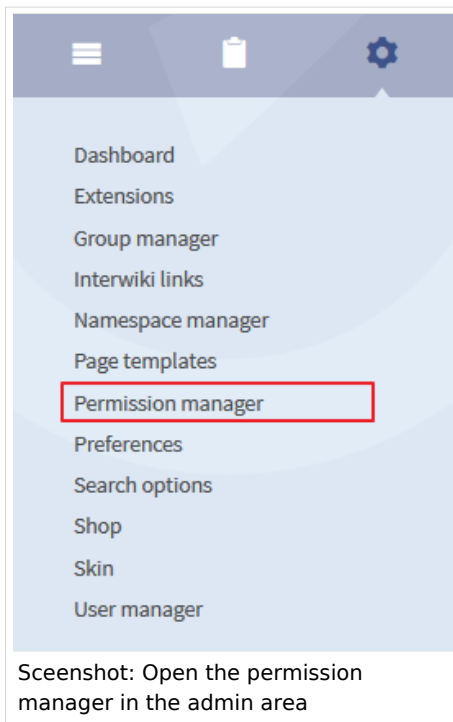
Dashboard
Extensions
Group manager
Interwiki links
Namespace manager
Page templates
Permission manager
Preferences
Search options
Shop
Skin
User manager

Sceenshot: Open the permission manager in the admin area